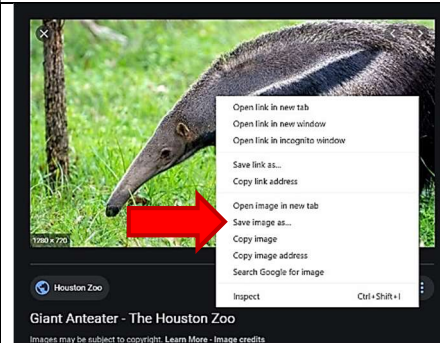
1280 × 720

Open link in new tab
Open link in new window
Open link in incognito window

Save link as...
Copy link address

Open image in new tab
Save image as...
Copy image
Copy image address
Search Google for image

Inspect Ctrl+Shift+I

Houston Zoo

Giant Anteater - The Houston Zoo

Images may be subject to copyright. Learn More - Image credits